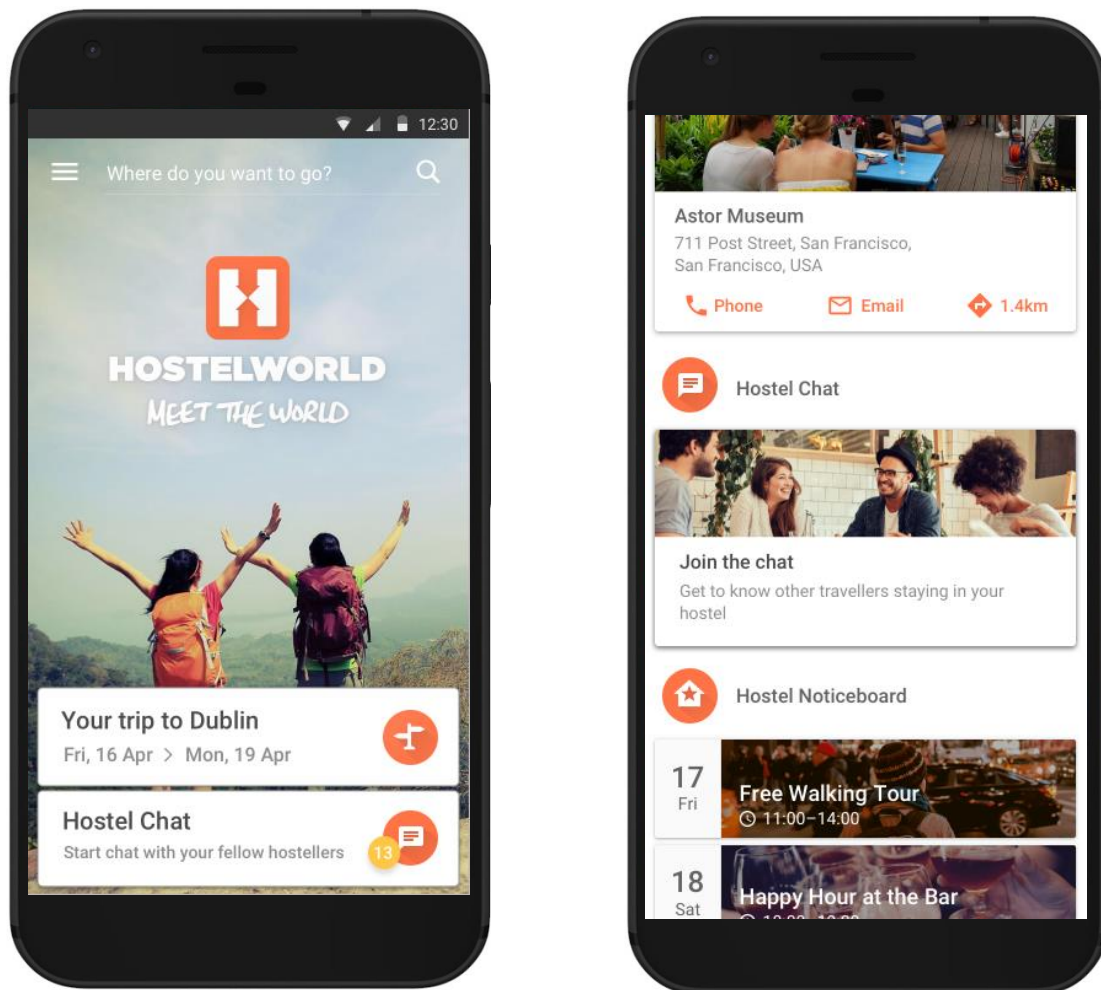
12:30

Where do you want to go?

HOSTELWORLD
MEET THE WORLD

Your trip to Dublin
Fri, 16 Apr > Mon, 19 Apr

Hostel Chat
Start chat with your fellow hostellers
13

Astor Museum
711 Post Street, San Francisco, San Francisco, USA

Phone Email 1.4km

Hostel Chat

Join the chat
Get to know other travellers staying in your hostel

Hostel Noticeboard

17
Fri
Free Walking Tour
11:00–14:00

18
Sat
Happy Hour at the Bar
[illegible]